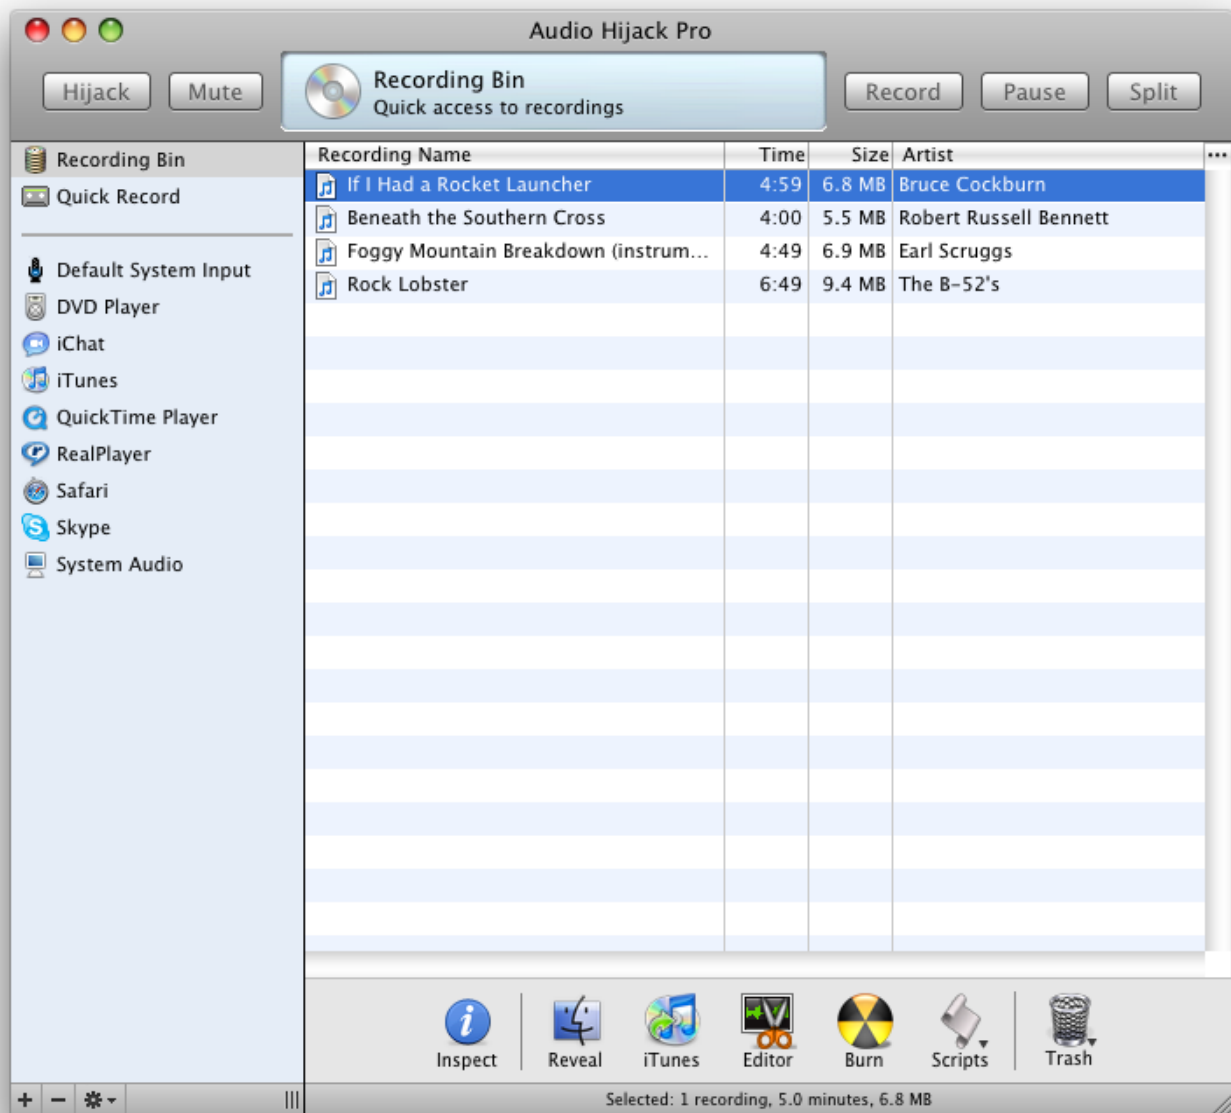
Audio Hijack Pro

Hijack Mute

Recording Bin
Quick access to recordings

Record Pause Split

Recording Bin
Quick Record

Default System Input
DVD Player
iChat
iTunes
QuickTime Player
RealPlayer
Safari
Skype
System Audio

| Recording Name | Time | Size | Artist |
|---|---|---|---|
| If I Had a Rocket Launcher | 4:59 | 6.8 MB | Bruce Cockburn |
| Beneath the Southern Cross | 4:00 | 5.5 MB | Robert Russell Bennett |
| Foggy Mountain Breakdown (instrum... | 4:49 | 6.9 MB | Earl Scruggs |
| Rock Lobster | 6:49 | 9.4 MB | The B-52's |

Inspect Reveal iTunes Editor Burn Scripts Trash

Selected: 1 recording, 5.0 minutes, 6.8 MB